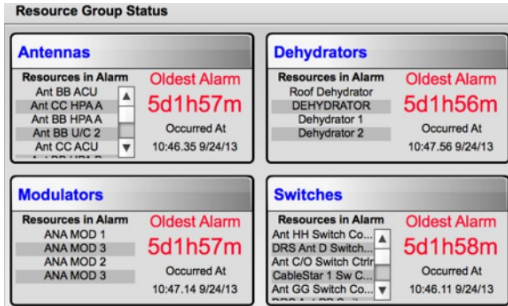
Resource Group Status

Antennas

Resources in Alarm
Ant BB ACU
Ant CC HPA A
Ant BB HPA A
Ant BB U/C 2
Ant CC ACU
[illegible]

Oldest Alarm
5d1h57m
Occurred At
10:46.35 9/24/13

Dehydrators

Resources in Alarm
Roof Dehydrator
DEHYDRATOR
Dehydrator 1
Dehydrator 2

Oldest Alarm
5d1h56m
Occurred At
10:47.56 9/24/13

Modulators

Resources in Alarm
ANA MOD 1
ANA MOD 2
ANA MOD 2
ANA MOD 3

Oldest Alarm
5d1h57m
Occurred At
10:47.14 9/24/13

Switches

Resources in Alarm
Ant HH Switch Co...
DRS Ant D Switch...
Ant C/O Switch Ctrl
CableStar 1 Sw C...
Ant GG Switch Co...
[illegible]

Oldest Alarm
5d1h58m
Occurred At
10:46.11 9/24/13